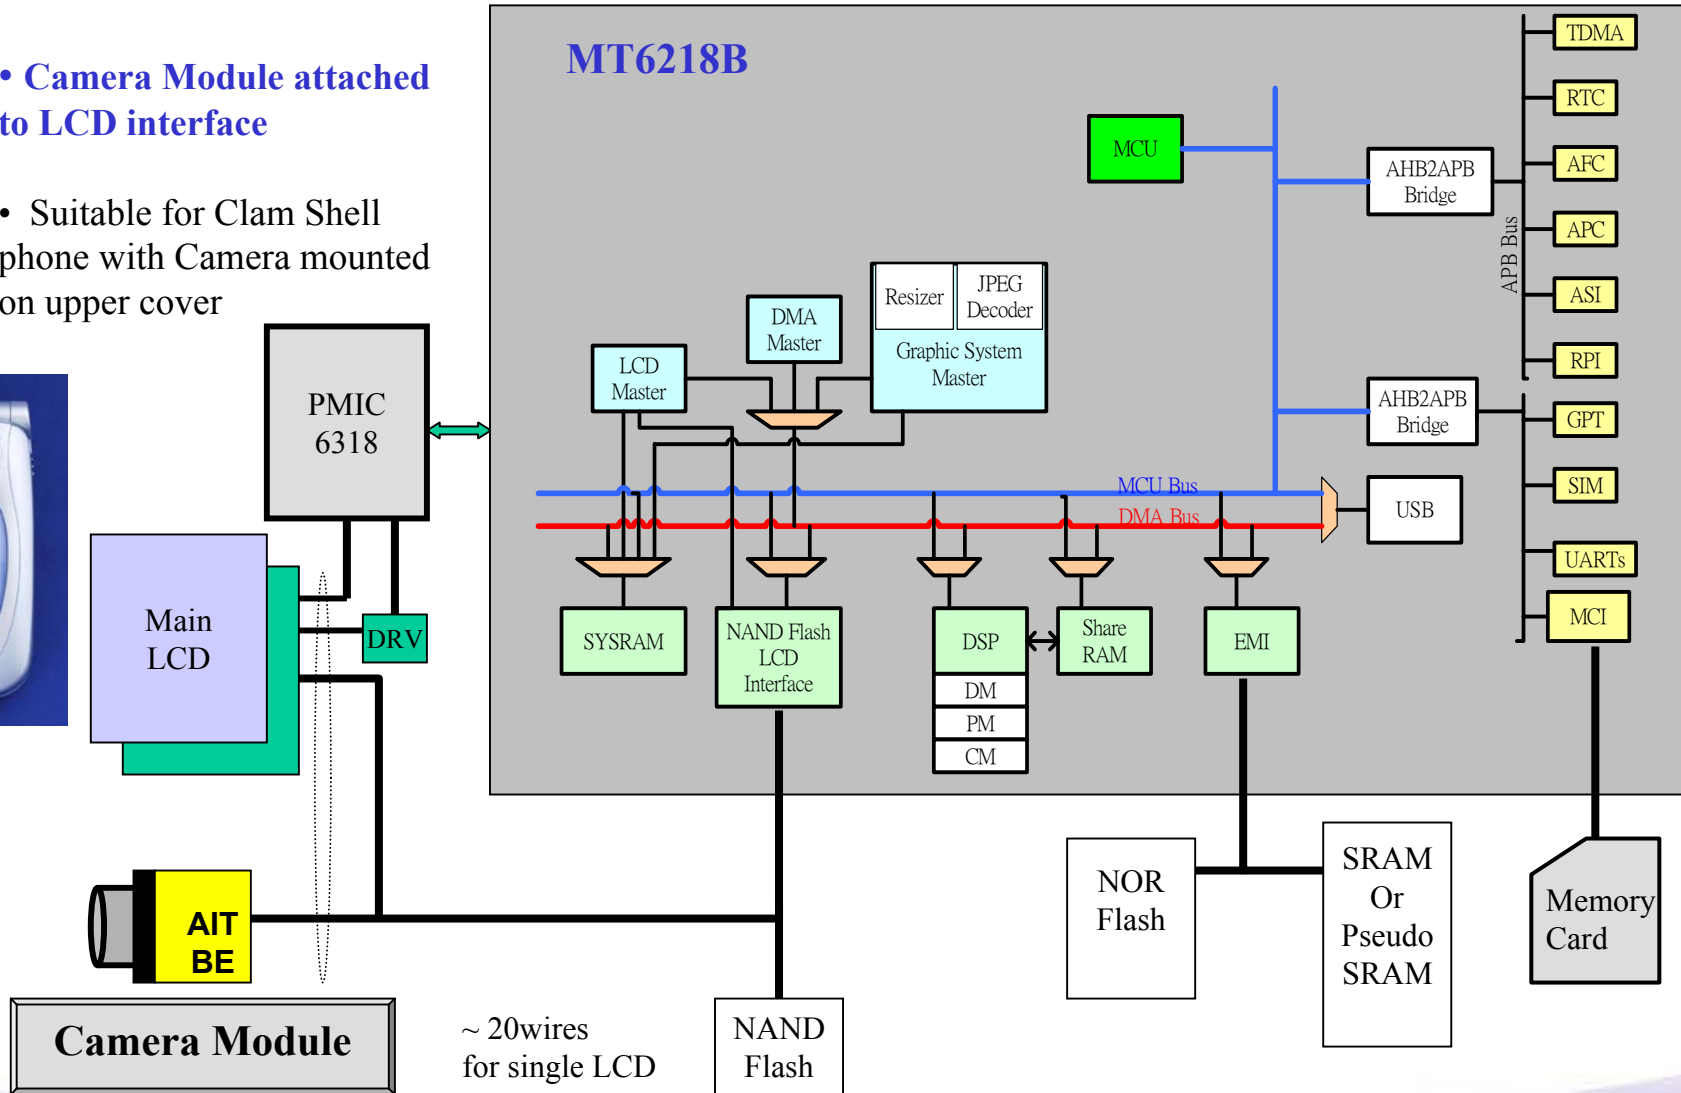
• Camera Module attached to LCD interface

• Suitable for Clam Shell phone with Camera mounted on upper cover

MT6218B

MCU

AHB2APB Bridge

APB Bus

TDMA

RTC

AFC

APC

ASI

RPI

GPT

SIM

UARTs

MCI

AHB2APB Bridge

USB

Resizer

JPEG Decoder

Graphic System Master

DMA Master

LCD Master

MCU Bus

DMA Bus

PMIC 6318

Main LCD

DRV

SYSRAM

NAND Flash LCD Interface

DSP

DM

PM

CM

Share RAM

EMI

NOR Flash

SRAM Or Pseudo SRAM

Memory Card

AIT BE

Camera Module

~ 20wires for single LCD

NAND Flash